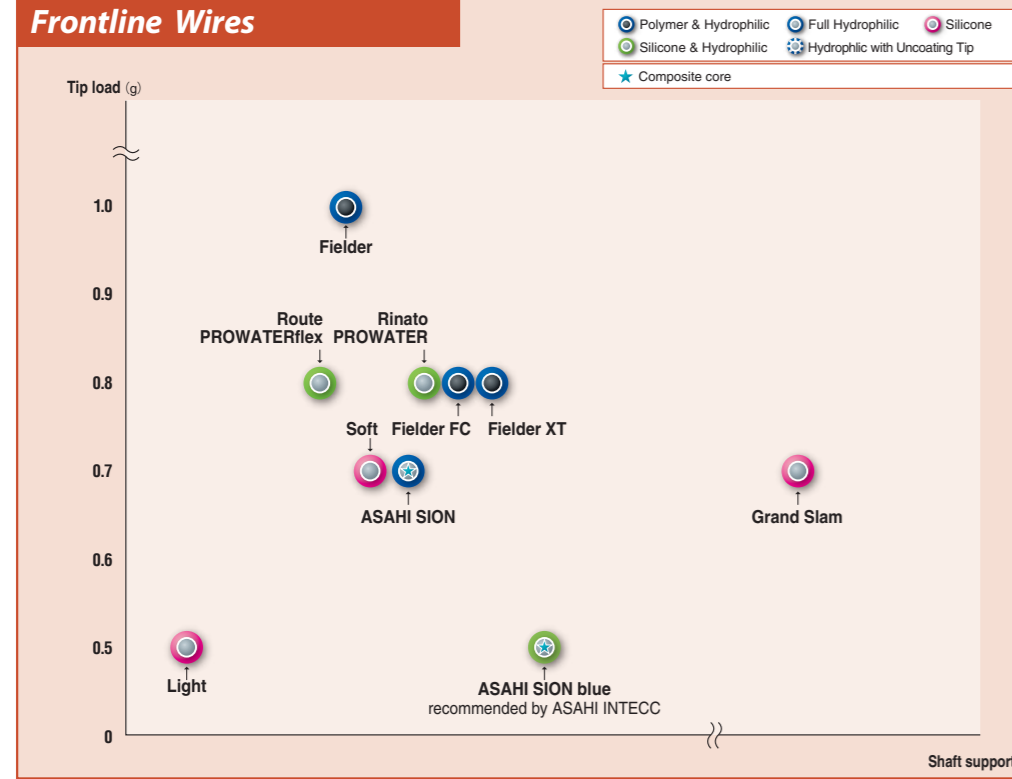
Frontline Wires

Polymer & Hydrophilic
Full Hydrophilic
Silicone
Silicone & Hydrophilic
Hydrophlic with Uncoating Tip
Composite core

Tip load (g)

1.0
0.9
0.8
0.7
0.6
0.5
0

Fielder
Route PROWATERflex
Rinato PROWATER
Fielder FC
Fielder XT
Soft
ASAHI SION
Grand Slam
Light
ASAHI SION blue
recommended by ASAHI INTECC

Shaft suppor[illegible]